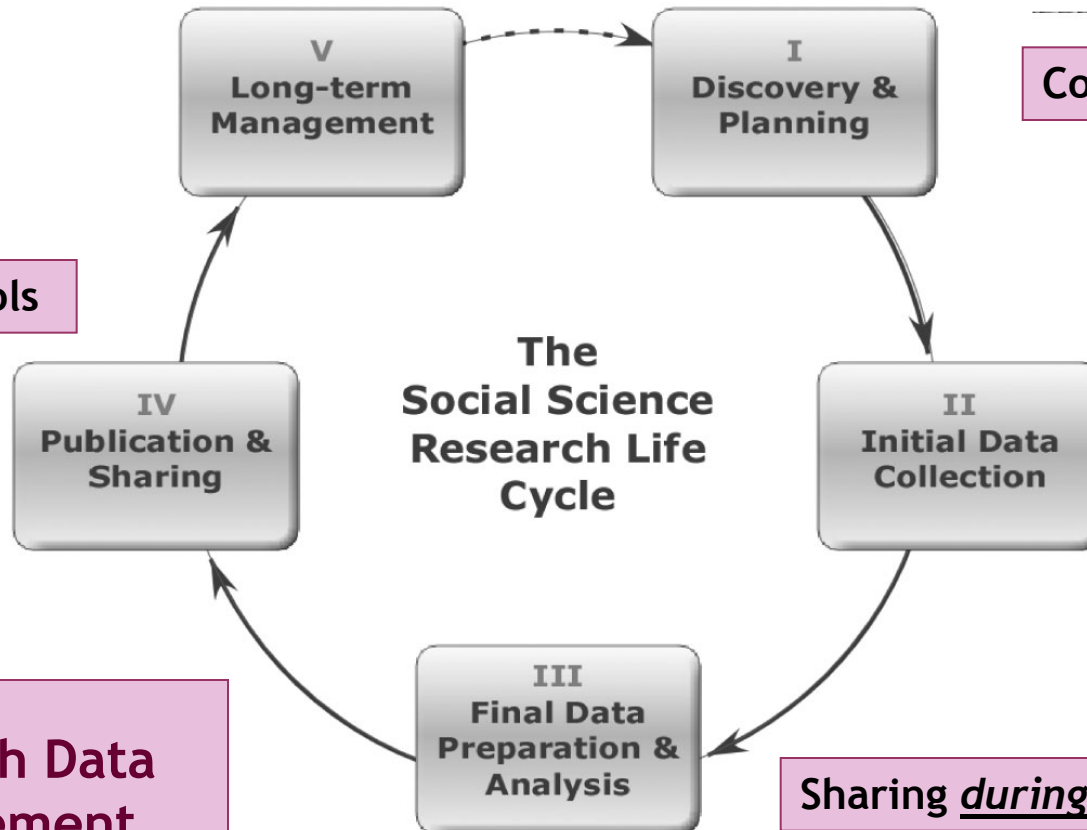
V
Long-term Management

I
Discovery & Planning

Co

ols

The Social Science Research Life Cycle

IV
Publication & Sharing

II
Initial Data Collection

III
Final Data Preparation & Analysis

h Data
oment

Sharing *during*